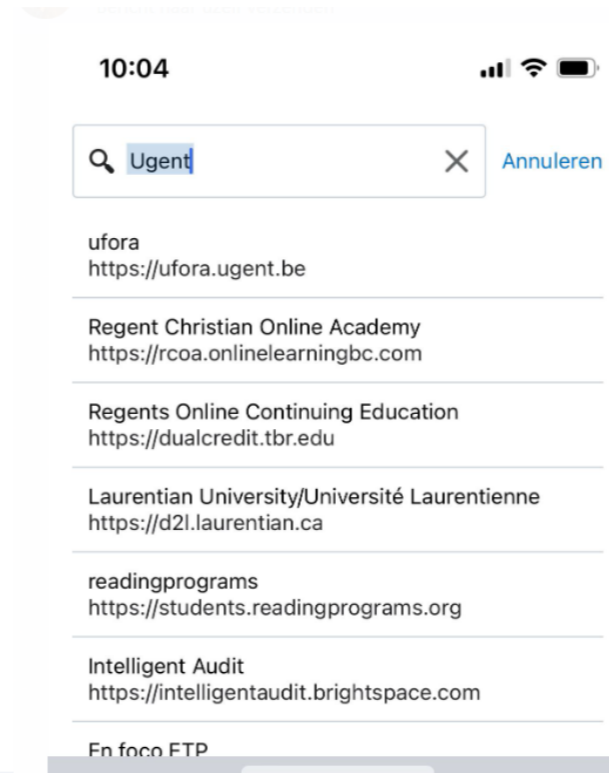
10:04

Ugent

Annuleren

ufora
https://ufora.ugent.be

Regent Christian Online Academy
https://rcoa.onlinelearningbc.com

Regents Online Continuing Education
https://dualcredit.tbr.edu

Laurentian University/Université Laurentienne
https://d2l.laurentian.ca

readingprograms
https://students.readingprograms.org

Intelligent Audit
https://intelligentaudit.brightspace.com

En foco ETP